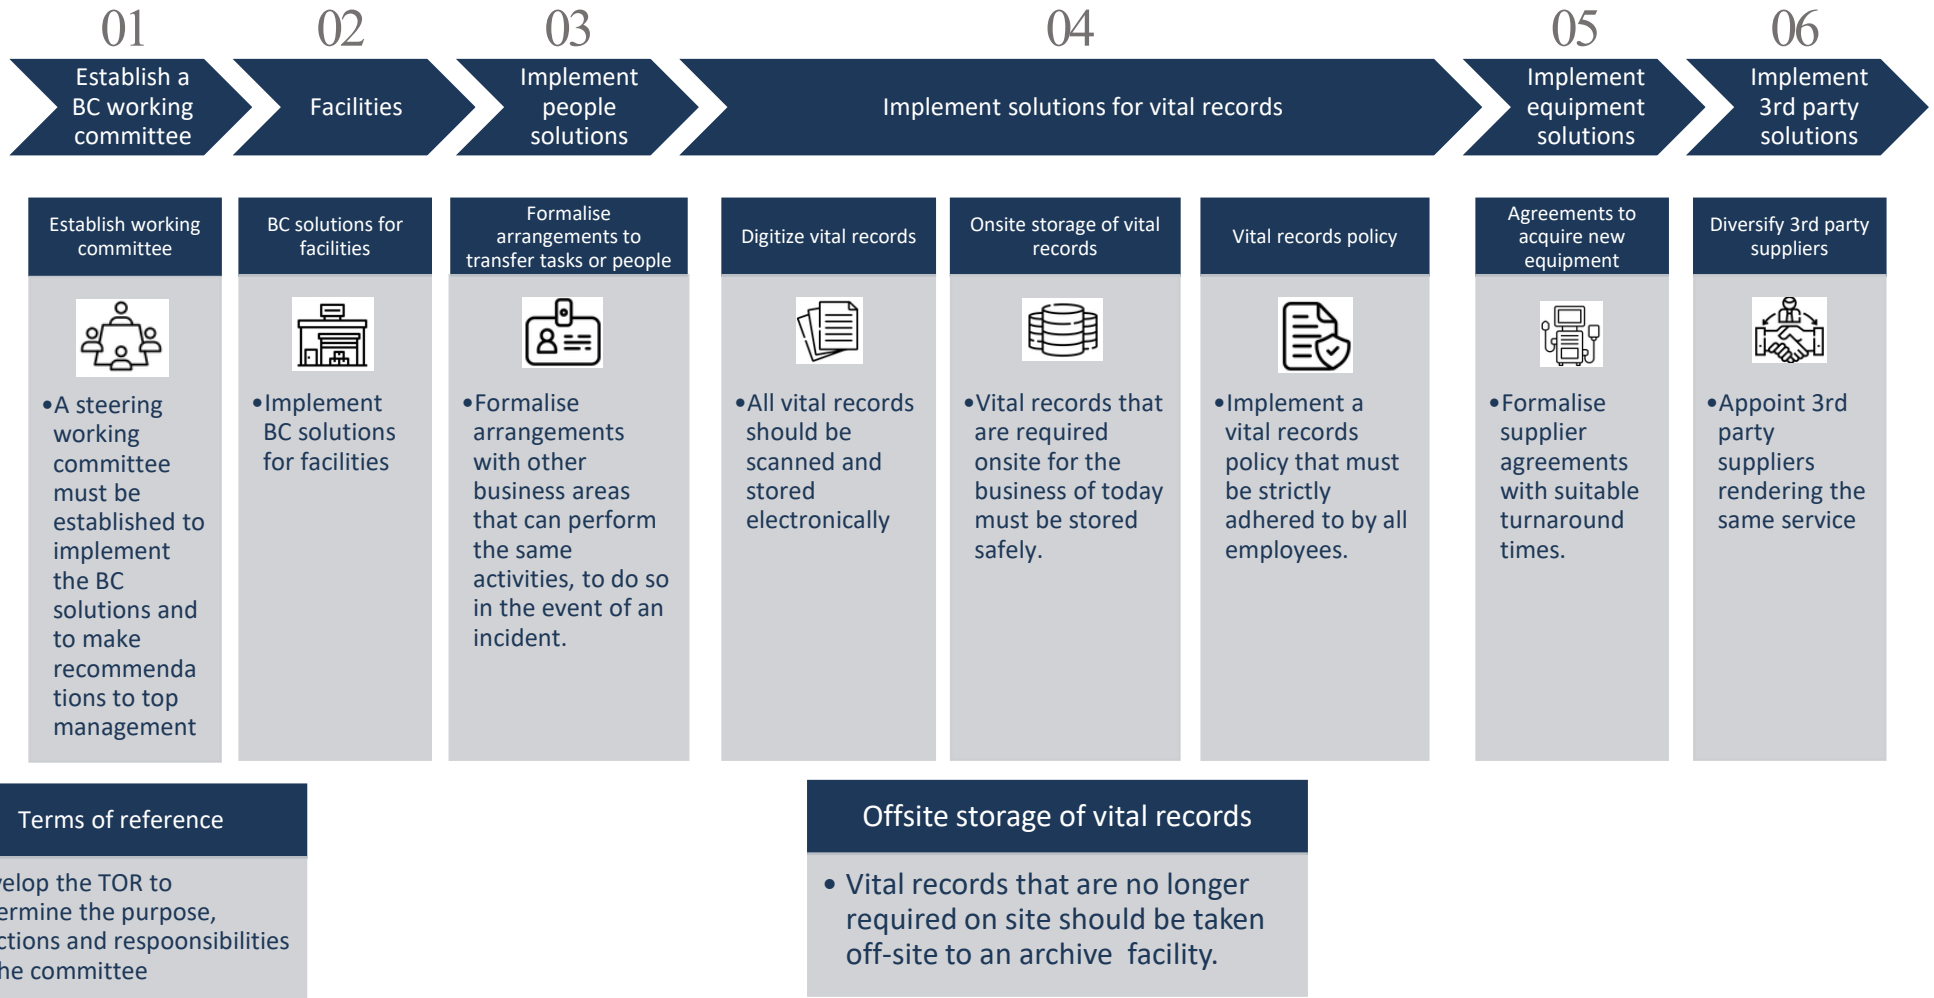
01

Establish a BC working committee

02

Facilities

03

Implement people solutions

04

Implement solutions for vital records

05

Implement equipment solutions

06

Implement 3rd party solutions

Establish working committee

•A steering working committee must be established to implement the BC solutions and to make recommendations to top management

BC solutions for facilities

•Implement BC solutions for facilities

Formalise arrangements to transfer tasks or people

•Formalise arrangements with other business areas that can perform the same activities, to do so in the event of an incident.

Digitize vital records

•All vital records should be scanned and stored electronically

Onsite storage of vital records

•Vital records that are required onsite for the business of today must be stored safely.

Vital records policy

•Implement a vital records policy that must be strictly adhered to by all employees.

Agreements to acquire new equipment

•Formalise supplier agreements with suitable turnaround times.

Diversify 3rd party suppliers

•Appoint 3rd party suppliers rendering the same service

Terms of reference

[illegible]elop the TOR to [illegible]ermine the purpose, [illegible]ctions and respoonsibilities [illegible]he committee

Offsite storage of vital records

• Vital records that are no longer required on site should be taken off-site to an archive facility.